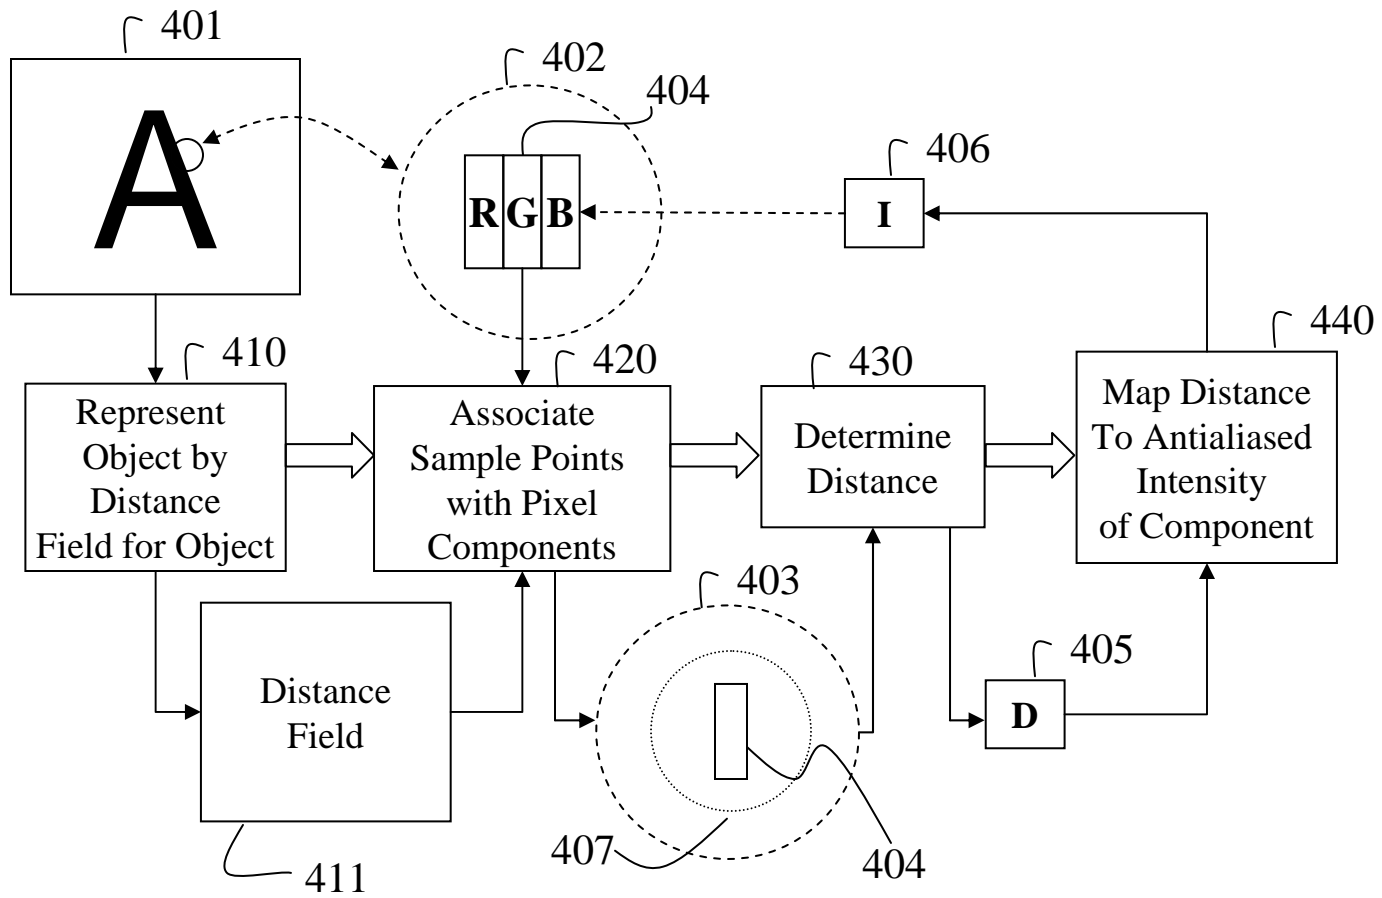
401

A

402

404

R G B

406

I

440

410

420

430

Represent Object by Distance Field for Object

Associate Sample Points with Pixel Components

Determine Distance

Map Distance To Antialiased Intensity of Component

403

405

Distance Field

D

407

404

411